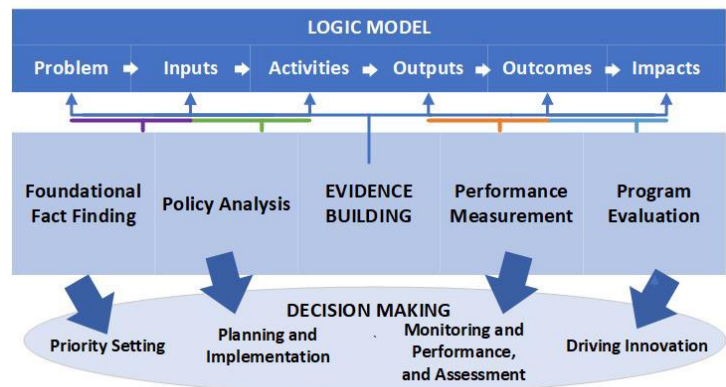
LOGIC MODEL

Problem ➡ Inputs ➡ Activities ➡ Outputs ➡ Outcomes ➡ Impacts

Foundational Fact Finding

Policy Analysis

EVIDENCE BUILDING

Performance Measurement

Program Evaluation

DECISION MAKING

Priority Setting

Planning and Implementation

Monitoring and Performance, and Assessment

Driving Innovation